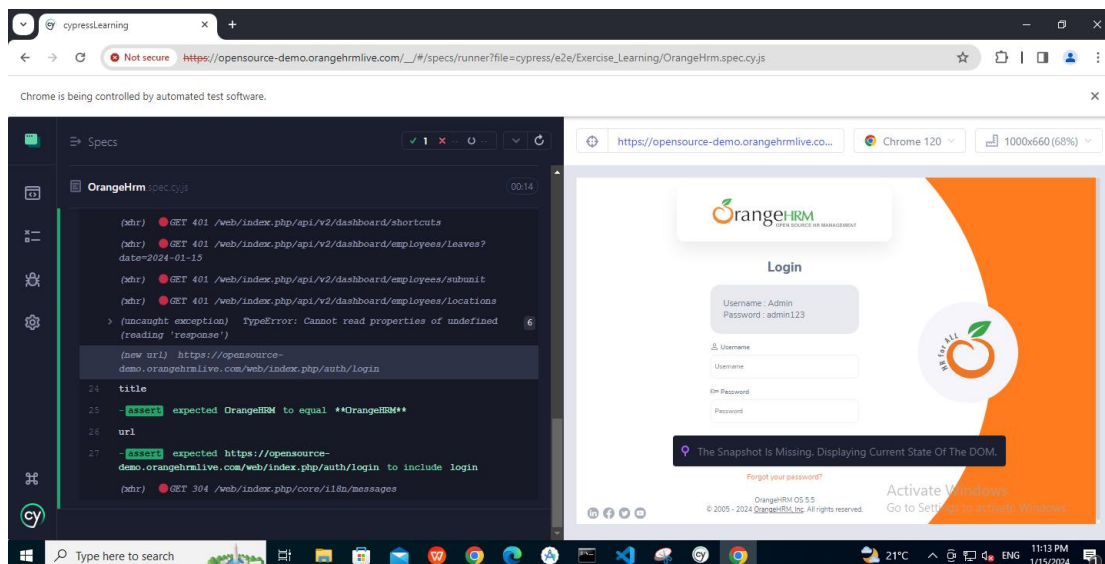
cypressLearning

Not secure https://opensource-demo.orangehrmlive.com/__/#/specs/runner?file=cypress/e2e/Exercise_Learning/OrangeHrm.spec.cy.js

Chrome is being controlled by automated test software.

Specs ✓1 ✕ -- ○ --

OrangeHrm.spec.cy.js 00:14

(xhr) GET 401 /web/index.php/api/v2/dashboard/shortcuts

(xhr) GET 401 /web/index.php/api/v2/dashboard/employees/leaves?date=2024-01-15

(xhr) GET 401 /web/index.php/api/v2/dashboard/employees/subunit

(xhr) GET 401 /web/index.php/api/v2/dashboard/employees/locations

(uncaught exception) TypeError: Cannot read properties of undefined (reading 'response') 6

(new url) https://opensource-demo.orangehrmlive.com/web/index.php/auth/login

24 title

25 -assert expected OrangeHRM to equal **OrangeHRM**

26 url

27 -assert expected https://opensource-demo.orangehrmlive.com/web/index.php/auth/login to include login

(xhr) GET 304 /web/index.php/core/i18n/messages

https://opensource-demo.orangehrmlive.co... Chrome 120 1000x660 (68%)

OrangeHRM OPEN SOURCE HR MANAGEMENT

Login

Username : Admin
Password : admin123

Username
Username

Password
Password

The Snapshot Is Missing. Displaying Current State Of The DOM.

Forgot your password?

OrangeHRM OS 5.5
© 2005 - 2024 OrangeHRM, Inc. All rights reserved.

Activate Windows
Go to Settings to activate Windows.

Type here to search

21°C ENG 11:13 PM 1/15/2024